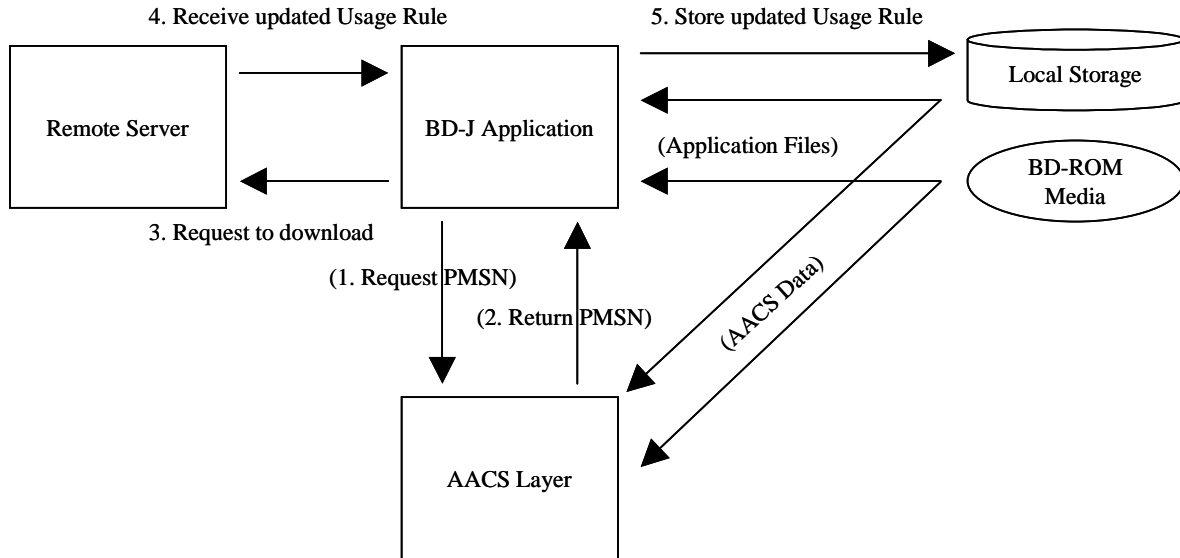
4. Receive updated Usage Rule

5. Store updated Usage Rule

Remote Server

BD-J Application

Local Storage

(Application Files)

BD-ROM Media

3. Request to download

(1. Request PMSN)

(2. Return PMSN)

(AACS Data)

AACS Layer